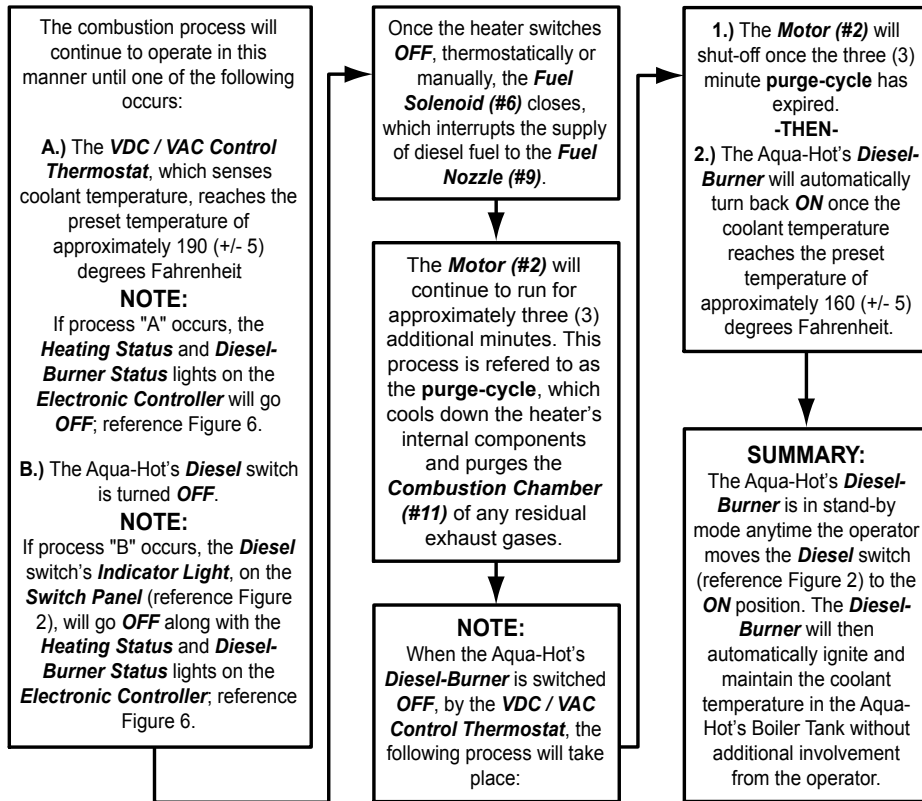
The combustion process will continue to operate in this manner until one of the following occurs:

A.) The VDC / VAC Control Thermostat, which senses coolant temperature, reaches the preset temperature of approximately 190 (+/- 5) degrees Fahrenheit

NOTE:
If process "A" occurs, the Heating Status and Diesel-Burner Status lights on the Electronic Controller will go OFF; reference Figure 6.

B.) The Aqua-Hot's Diesel switch is turned OFF.

NOTE:
If process "B" occurs, the Diesel switch's Indicator Light, on the Switch Panel (reference Figure 2), will go OFF along with the Heating Status and Diesel-Burner Status lights on the Electronic Controller; reference Figure 6.

Once the heater switches OFF, thermostatically or manually, the Fuel Solenoid (#6) closes, which interrupts the supply of diesel fuel to the Fuel Nozzle (#9).

The Motor (#2) will continue to run for approximately three (3) additional minutes. This process is refered to as the purge-cycle, which cools down the heater's internal components and purges the Combustion Chamber (#11) of any residual exhaust gases.

NOTE:
When the Aqua-Hot's Diesel-Burner is switched OFF, by the VDC / VAC Control Thermostat, the following process will take place:

1.) The Motor (#2) will shut-off once the three (3) minute purge-cycle has expired.
-THEN-
2.) The Aqua-Hot's Diesel-Burner will automatically turn back ON once the coolant temperature reaches the preset temperature of approximately 160 (+/- 5) degrees Fahrenheit.

SUMMARY:
The Aqua-Hot's Diesel-Burner is in stand-by mode anytime the operator moves the Diesel switch (reference Figure 2) to the ON position. The Diesel-Burner will then automatically ignite and maintain the coolant temperature in the Aqua-Hot's Boiler Tank without additional involvement from the operator.